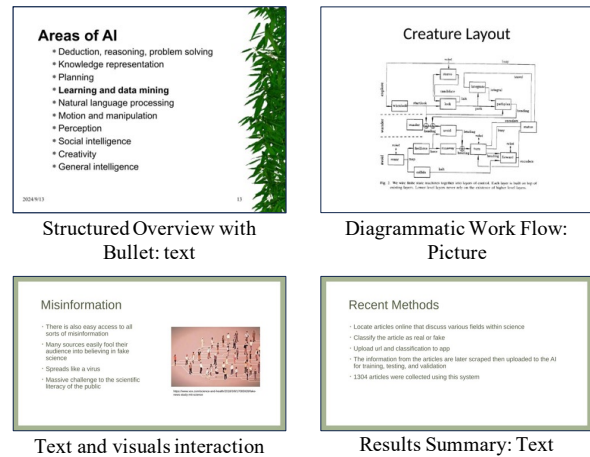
Areas of AI

- Deduction, reasoning, problem solving
- Knowledge representation
- Planning
- Learning and data mining
- Natural language processing
- Motion and manipulation
- Perception
- Social intelligence
- Creativity
- General intelligence

2024/9/13

13

Structured Overview with Bullet: text

Creature Layout

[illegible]

Diagrammatic Work Flow: Picture

Misinformation

- There is also easy access to all sorts of misinformation
- Many sources easily fool their audience into believing in fake science
- Spreads like a virus
- Massive challenge to the scientific literacy of the public

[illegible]

Text and visuals interaction

Recent Methods

- Locate articles online that discuss various fields within science
- Classify the article as real or fake
- Upload url and classification to app
- The information from the articles are later scraped then uploaded to the AI for training, testing, and validation
- 1304 articles were collected using this system

Results Summary: Text